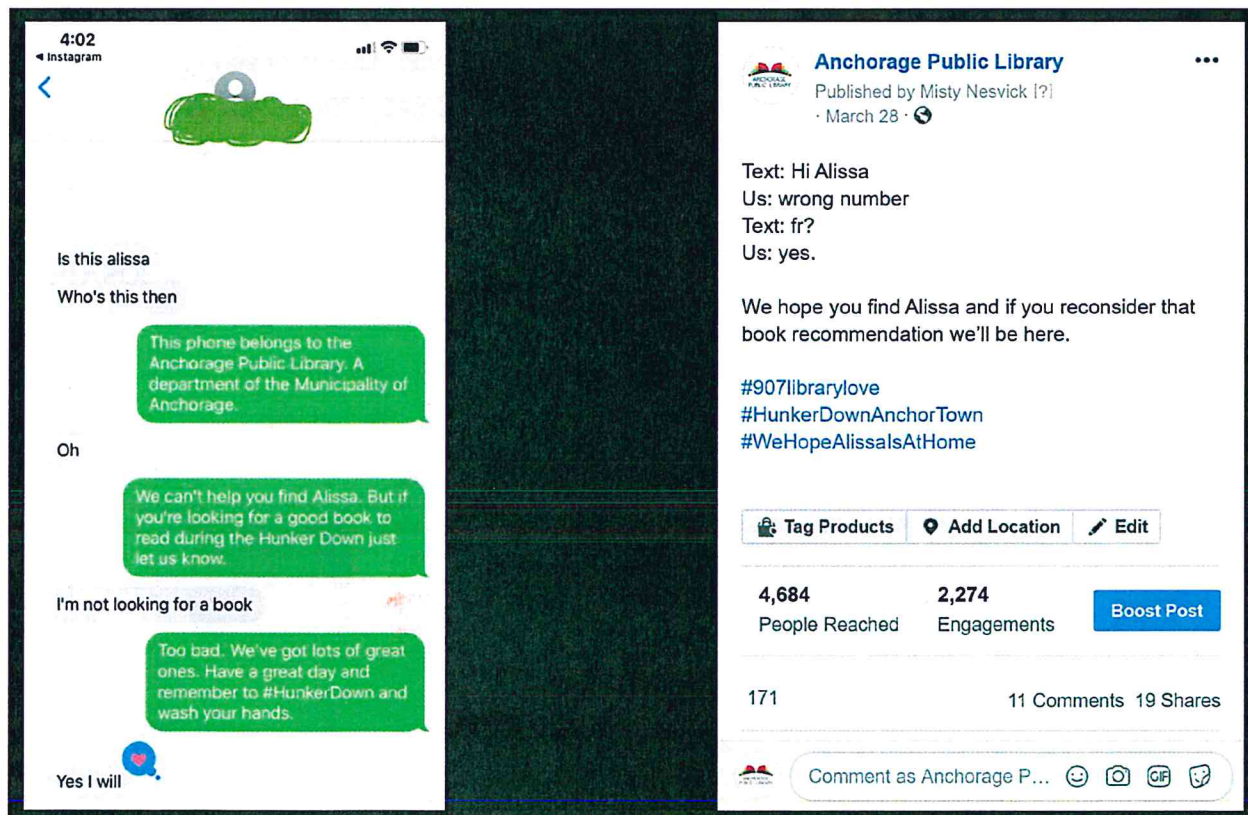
4:02
◂ Instagram

Is this alissa

Who's this then

This phone belongs to the Anchorage Public Library. A department of the Municipality of Anchorage.

Oh

We can't help you find Alissa. But if you're looking for a good book to read during the Hunker Down just let us know.

I'm not looking for a book

Too bad. We've got lots of great ones. Have a great day and remember to #HunkerDown and wash your hands.

Yes I will

Anchorage Public Library
Published by Misty Nesvick [?]
· March 28 ·

Text: Hi Alissa
Us: wrong number
Text: fr?
Us: yes.

We hope you find Alissa and if you reconsider that book recommendation we'll be here.

#907librarylove
#HunkerDownAnchorTown
#WeHopeAlissaIsAtHome

Tag Products | Add Location | Edit

4,684 People Reached
2,274 Engagements
Boost Post

171
11 Comments 19 Shares

Comment as Anchorage P...